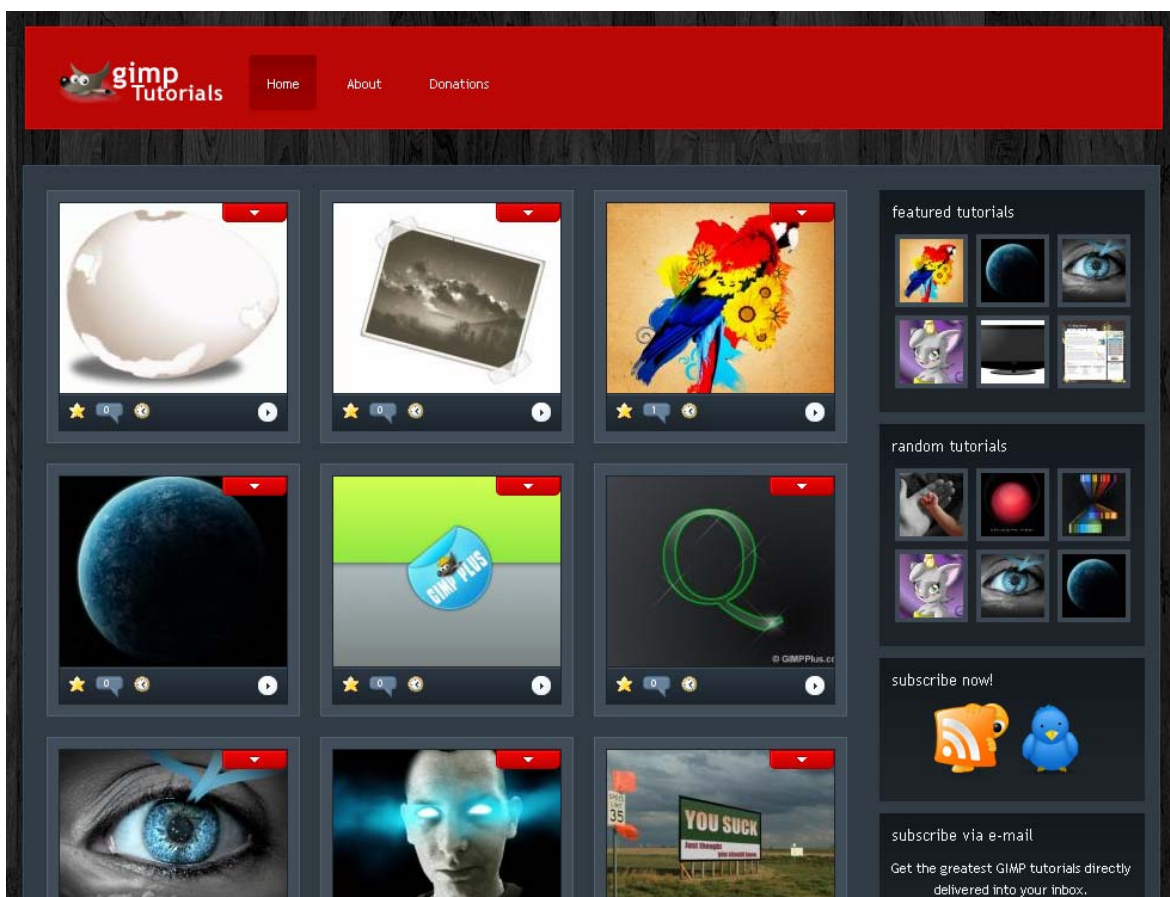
gimp Tutorials

Home About Donations

0

0

1

0

0

0

GIMP PLUS

© GIMPPlus.co

YOU SUCK

featured tutorials

random tutorials

subscribe now!

subscribe via e-mail

Get the greatest GIMP tutorials directly delivered into your inbox.